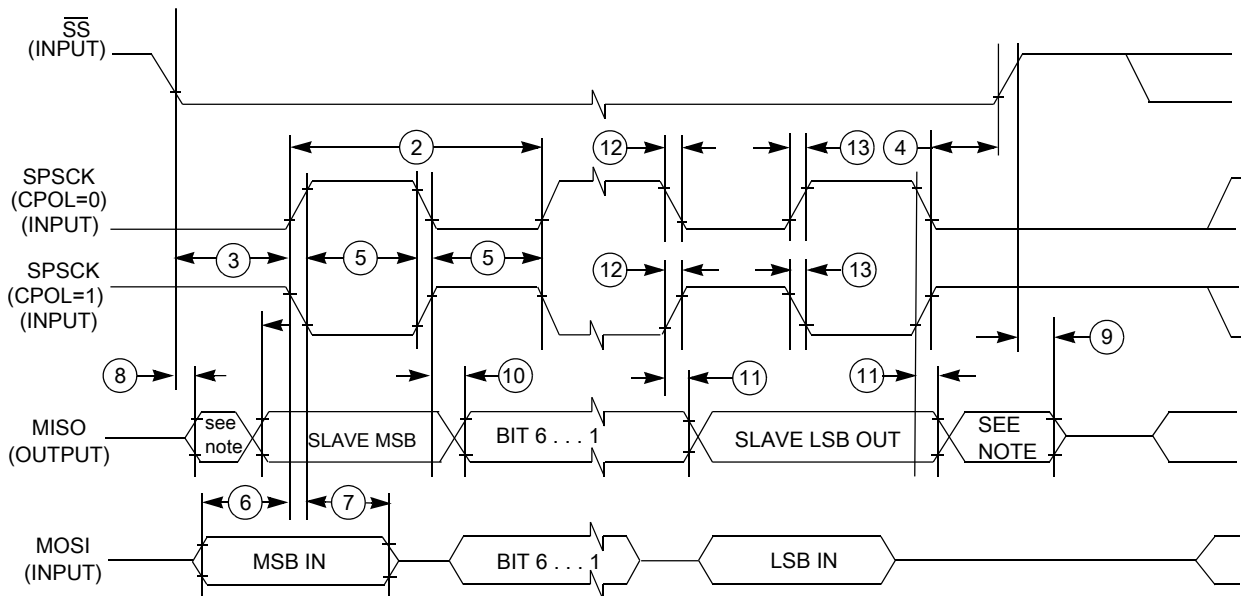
$\overline{SS}$
(INPUT)

2

12

13

4

SPSCK
(CPOL=0)
(INPUT)

3

5

5

SPSCK
(CPOL=1)
(INPUT)

12

13

8

10

11

11

9

MISO
(OUTPUT)

see
note

SLAVE MSB

BIT 6 . . . 1

SLAVE LSB OUT

SEE
NOTE

6

7

MOSI
(INPUT)

MSB IN

BIT 6 . . . 1

LSB IN